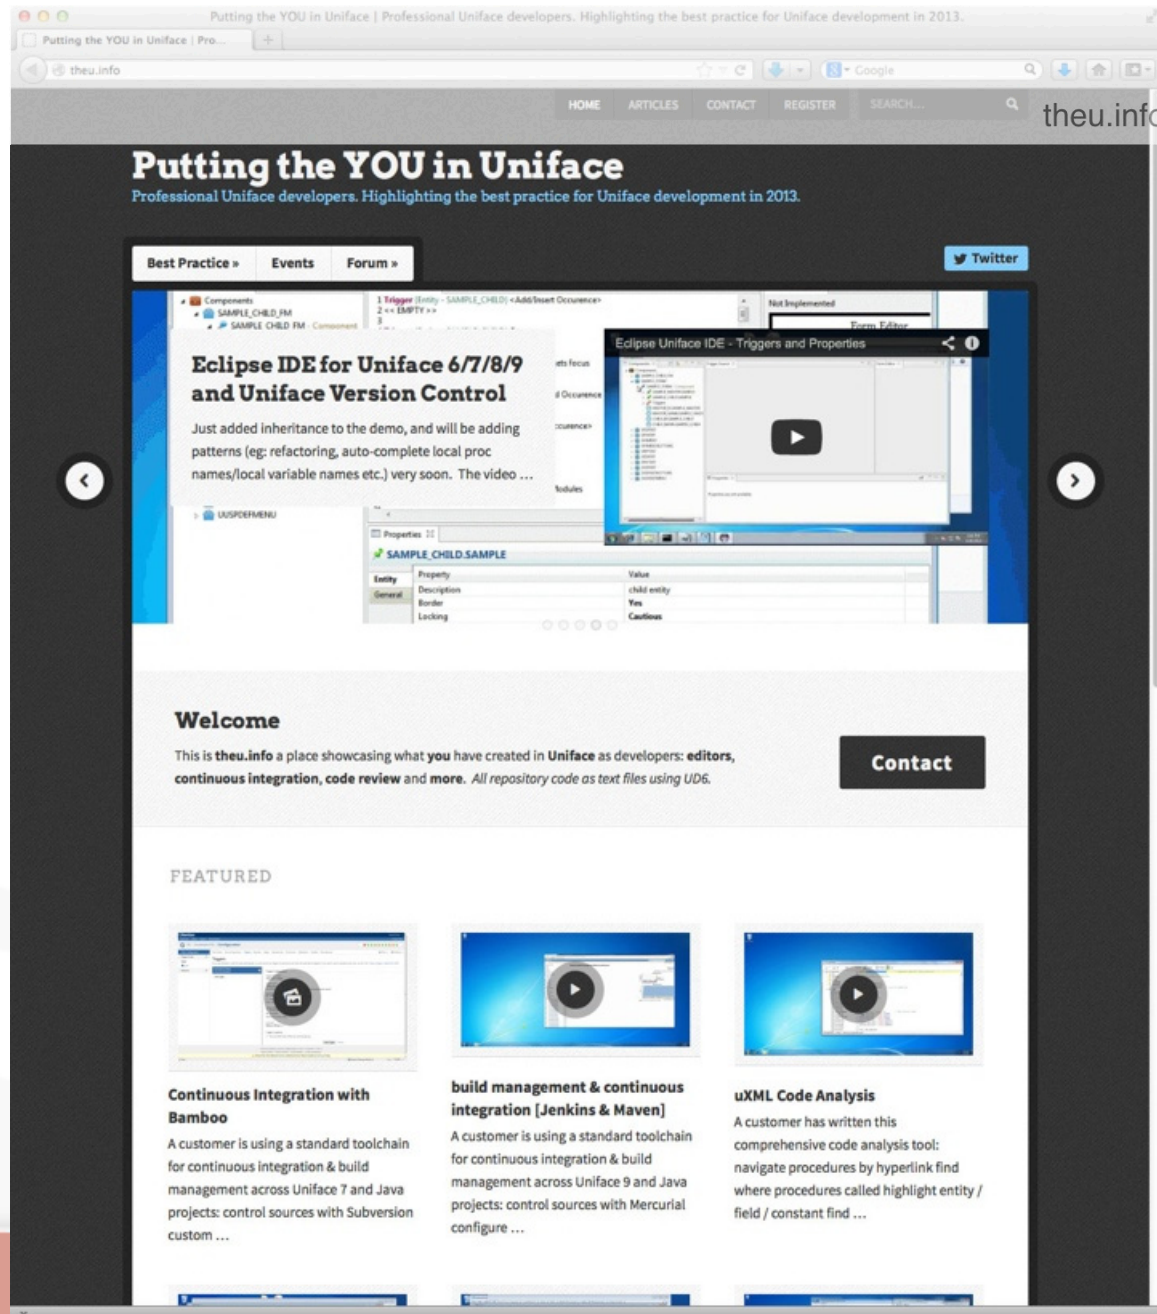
Putting the YOU in Uniface | Professional Uniface developers. Highlighting the best practice for Uniface development in 2013.

Putting the YOU in Uniface | Pro...

theu.info

Google

HOME ARTICLES CONTACT REGISTER SEARCH...

theu.info

Putting the YOU in Uniface
Professional Uniface developers. Highlighting the best practice for Uniface development in 2013.

Best Practice » Events Forum »

Twitter

Components
SAMPLE_CHILD_FM
SAMPLE_CHILD_FM - Component
1 Trigger (Entity - SAMPLE_CHILD) <Add/Insert Occurrence>
2 <<EMPTY>>
3
Not Implemented
Form Editor

Eclipse IDE for Uniface 6/7/8/9 and Uniface Version Control

Just added inheritance to the demo, and will be adding patterns (eg: refactoring, auto-complete local proc names/local variable names etc.) very soon. The video ...

Eclipse Uniface IDE - Triggers and Properties

UUSPDEFMENU

Properties
SAMPLE_CHILD.SAMPLE
Entity
General
Property
Description
Border
Locking
Value
child entity
Yes
Cautious

Welcome

This is theu.info a place showcasing what you have created in Uniface as developers: editors, continuous integration, code review and more. All repository code as text files using UD6.

Contact

FEATURED

Continuous Integration with Bamboo
A customer is using a standard toolchain for continuous integration & build management across Uniface 7 and Java projects: control sources with Subversion custom ...

build management & continuous integration [Jenkins & Maven]
A customer is using a standard toolchain for continuous integration & build management across Uniface 9 and Java projects: control sources with Mercurial configure ...

uXML Code Analysis
A customer has written this comprehensive code analysis tool: navigate procedures by hyperlink find where procedures called highlight entity / field / constant find ...